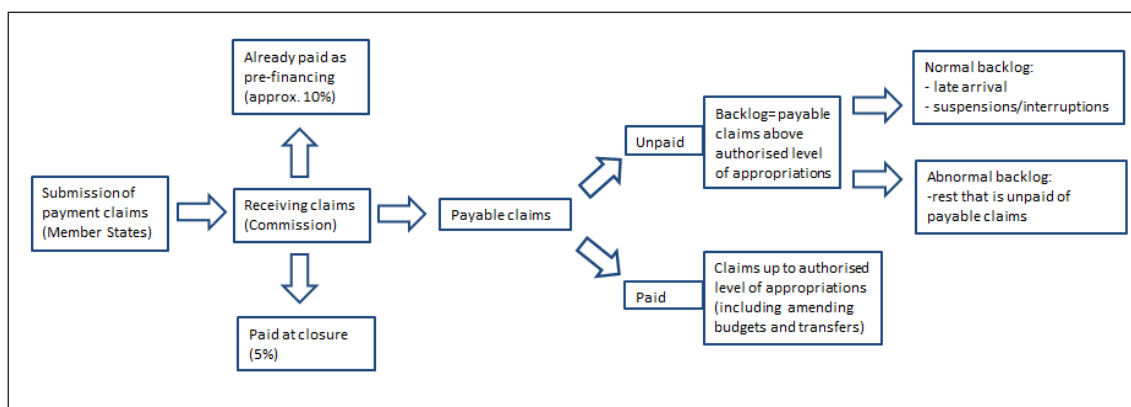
Already paid as pre-financing (approx. 10%)

Submission of payment claims (Member States)

Receiving claims (Commission)

Paid at closure (5%)

Payable claims

Unpaid

Paid

Backlog= payable claims above authorised level of appropriations

Claims up to authorised level of appropriations (including amending budgets and transfers)

Normal backlog:
- late arrival
- suspensions/interruptions

Abnormal backlog:
-rest that is unpaid of payable claims